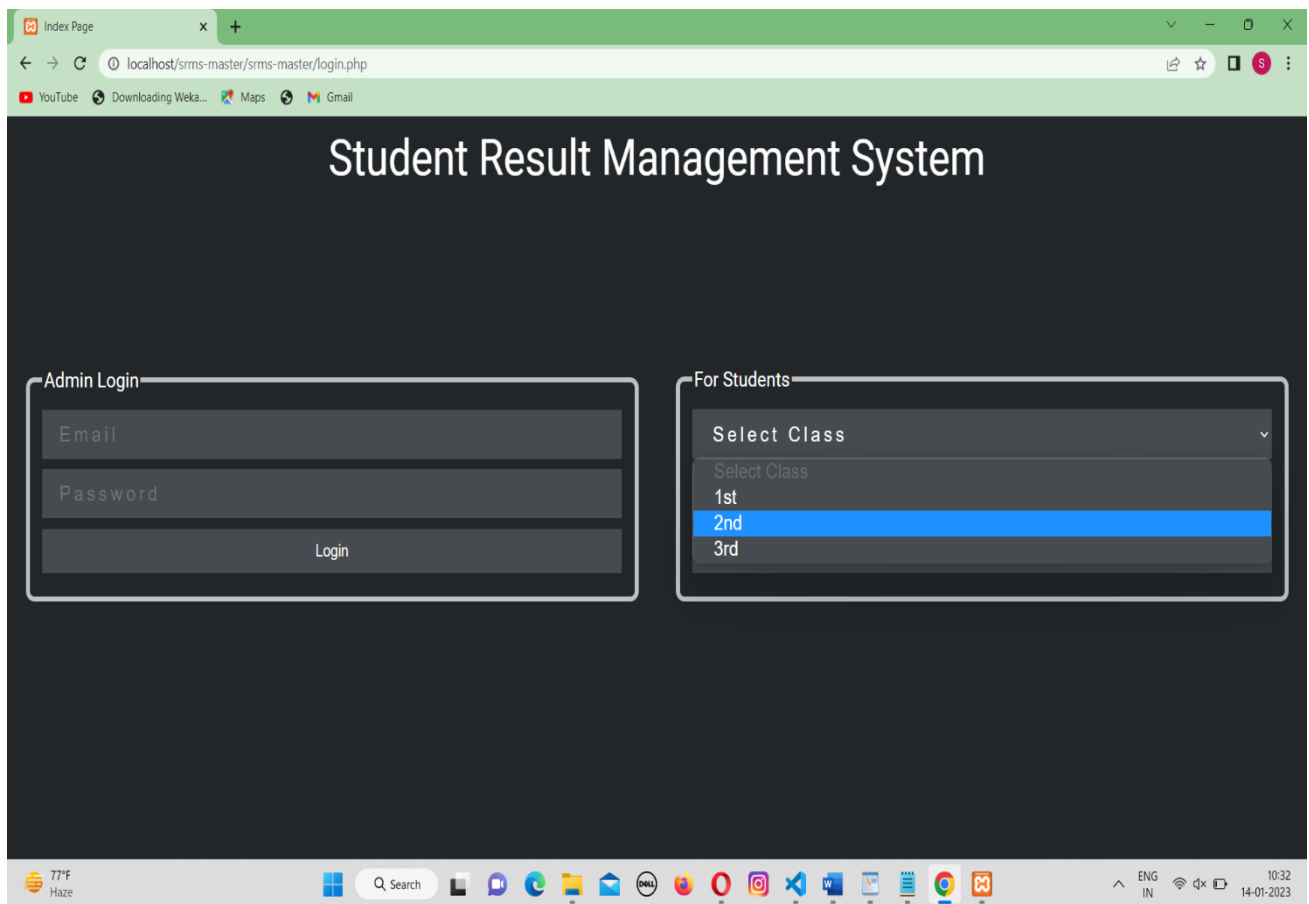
Index Page ×

localhost/srms-master/srms-master/login.php

YouTube Downloading Weka... Maps Gmail

Student Result Management System

Admin Login

Email

Password

Login

For Students

Select Class

Select Class
1st
2nd
3rd

77°F
Haze

Search

ENG
IN

10:32
14-01-2023